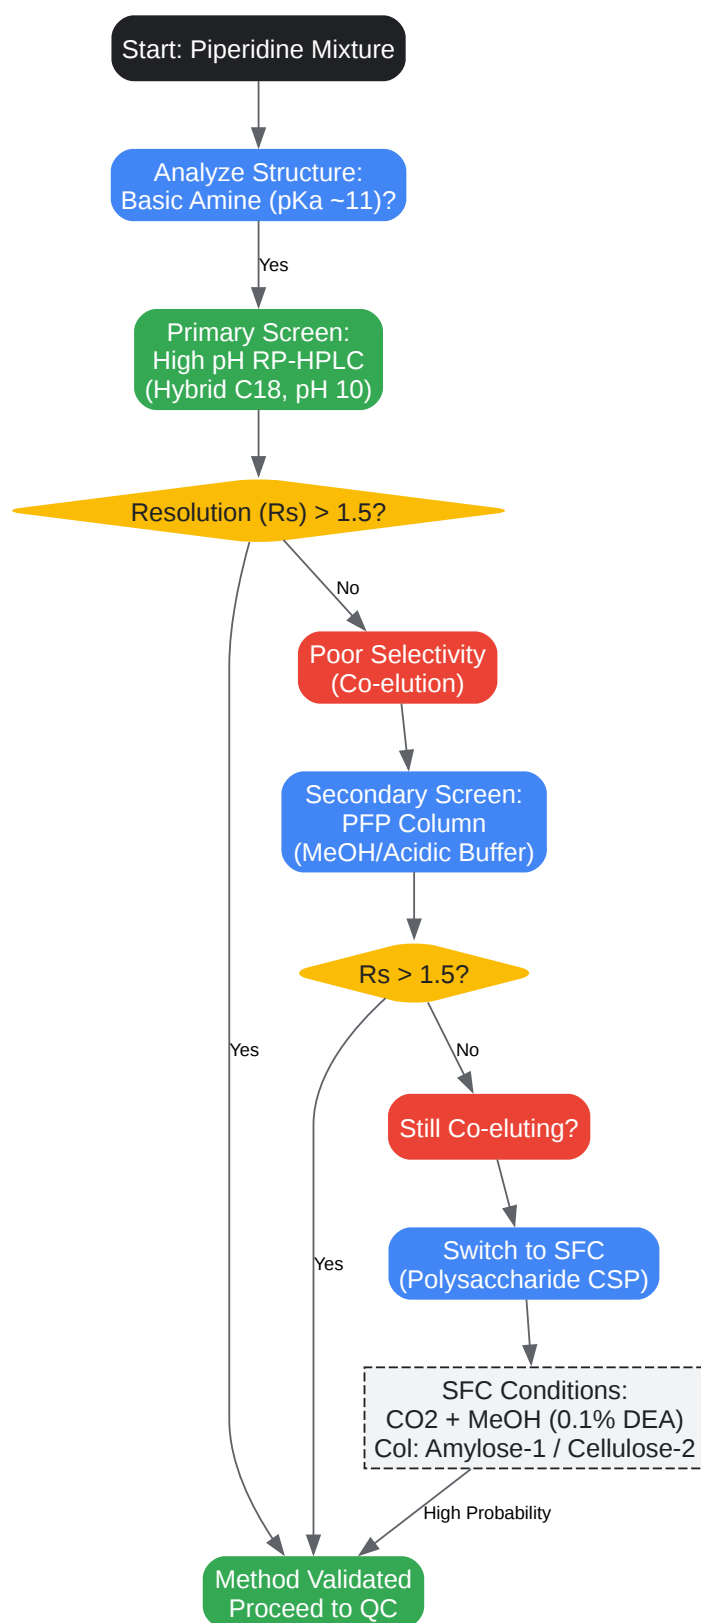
Start: Piperidine Mixture

Analyze Structure:
Basic Amine (pKa ~11)?

Yes

Primary Screen:
High pH RP-HPLC
(Hybrid C18, pH 10)

Resolution (Rs) > 1.5?

No

Poor Selectivity
(Co-elution)

Secondary Screen:
PFP Column
(MeOH/Acidic Buffer)

Rs > 1.5?

Yes

No

Still Co-eluting?

Switch to SFC
(Polysaccharide CSP)

Yes

SFC Conditions:
CO2 + MeOH (0.1% DEA)
Col: Amylose-1 / Cellulose-2

High Probability

Method Validated
Proceed to QC